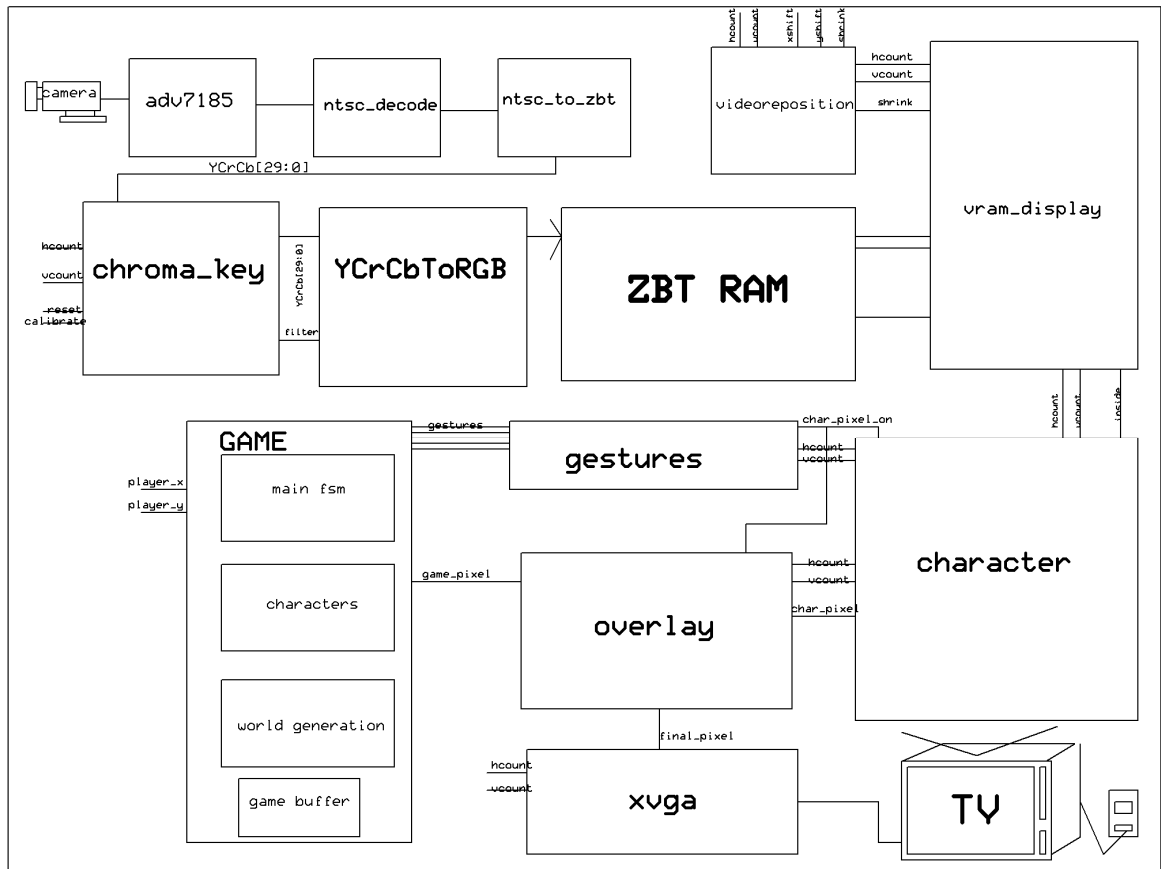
camera
adv7185
ntsc_decode
ntsc_to_zbt
hcount
vcount
xshift
yshift
shrink
hcount
vcount
shrink
videoreposition
YCrCb[29:0]
vram_display
hcount
vcount
reset
calibrate
chroma_key
YCrCb[29:0]
filter
YCrCbToRGB
ZBT RAM
hcount
vcount
inside
GAME
gestures
char_pixel_on
hcount
vcount
gestures
player_x
player_y
main fsm
characters
world generation
game buffer
game_pixel
hcount
vcount
char_pixel
overlay
character
final_pixel
hcount
vcount
xvga
TV